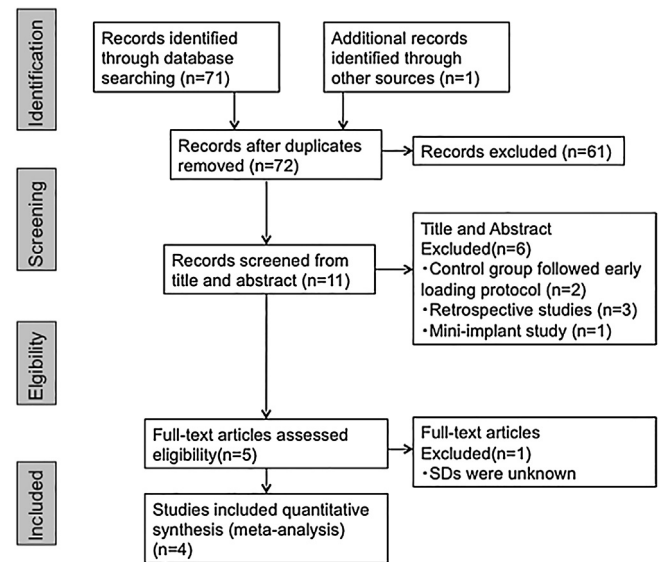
Identification

Records identified through database searching (n=71)

Additional records identified through other sources (n=1)

Records after duplicates removed (n=72)

Records excluded (n=61)

Screening

Records screened from title and abstract (n=11)

Title and Abstract Excluded(n=6)
・Control group followed early loading protocol (n=2)
・Retrospective studies (n=3)
・Mini-implant study (n=1)

Elgibility

Full-text articles assessed eligibility(n=5)

Full-text articles Excluded(n=1)
・SDs were unknown

Included

Studies included quantitative synthesis (meta-analysis) (n=4)